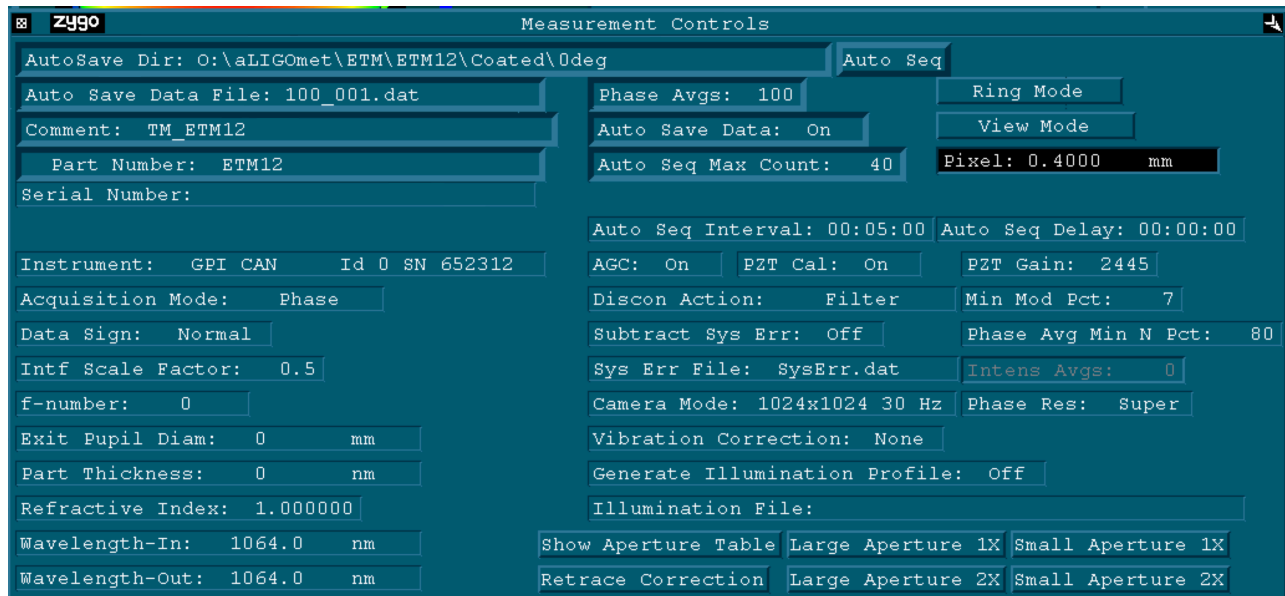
zygo Measurement Controls

AutoSave Dir: O:\aLIGOmet\ETM\ETM12\Coated\0deg
Auto Seq

Auto Save Data File: 100_001.dat
Phase Avgs: 100
Ring Mode

Comment: TM_ETM12
Auto Save Data: On
View Mode

Part Number: ETM12
Auto Seq Max Count: 40
Pixel: 0.4000 mm

Serial Number:

Auto Seq Interval: 00:05:00
Auto Seq Delay: 00:00:00

Instrument: GPI CAN Id 0 SN 652312
AGC: On
PZT Cal: On
PZT Gain: 2445

Acquisition Mode: Phase
Discon Action: Filter
Min Mod Pct: 7

Data Sign: Normal
Subtract Sys Err: Off
Phase Avg Min N Pct: 80

Intf Scale Factor: 0.5
Sys Err File: SysErr.dat
Intens Avgs: 0

f-number: 0
Camera Mode: 1024x1024 30 Hz
Phase Res: Super

Exit Pupil Diam: 0 mm
Vibration Correction: None

Part Thickness: 0 nm
Generate Illumination Profile: Off

Refractive Index: 1.000000
Illumination File:

Wavelength-In: 1064.0 nm
Show Aperture Table
Large Aperture 1X
Small Aperture 1X

Wavelength-Out: 1064.0 nm
Retrace Correction
Large Aperture 2X
Small Aperture 2X